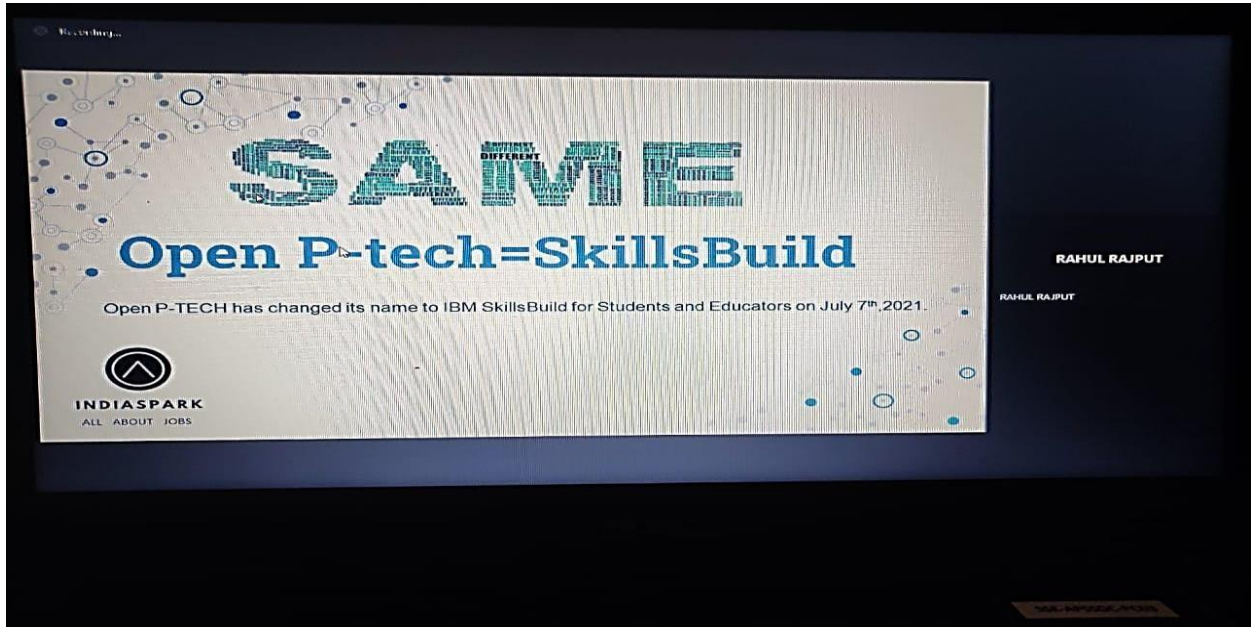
Recording...

SAME

DIFFERENT

Open P-tech=SkillsBuild

Open P-TECH has changed its name to IBM SkillsBuild for Students and Educators on July 7$^{th}$,2021.

INDIASPARK
ALL ABOUT JOBS

RAHUL RAJPUT

RAHUL RAJPUT

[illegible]